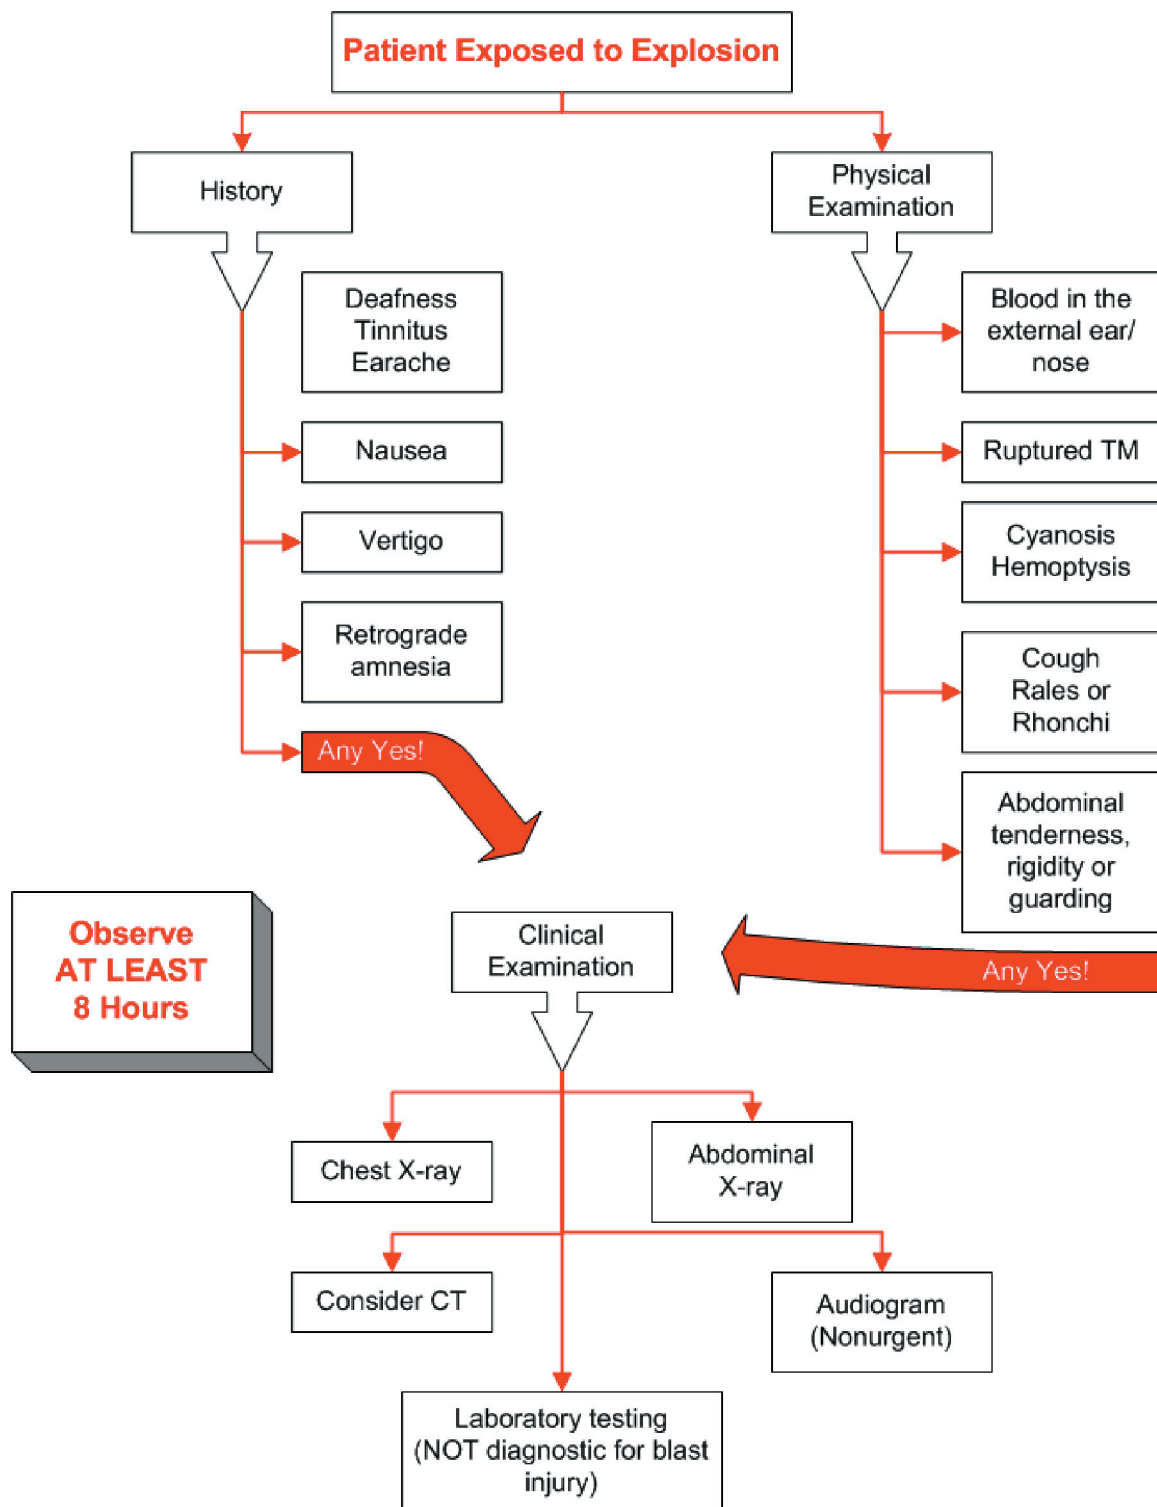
Patient Exposed to Explosion

History

Deafness
Tinnitus
Earache

Nausea

Vertigo

Retrograde amnesia

Any Yes!

Physical Examination

Blood in the external ear/ nose

Ruptured TM

Cyanosis
Hemoptysis

Cough
Rales or Rhonchi

Abdominal tenderness, rigidity or guarding

Any Yes!

Observe AT LEAST 8 Hours

Clinical Examination

Chest X-ray

Abdominal X-ray

Consider CT

Audiogram (Nonurgent)

Laboratory testing (NOT diagnostic for blast injury)